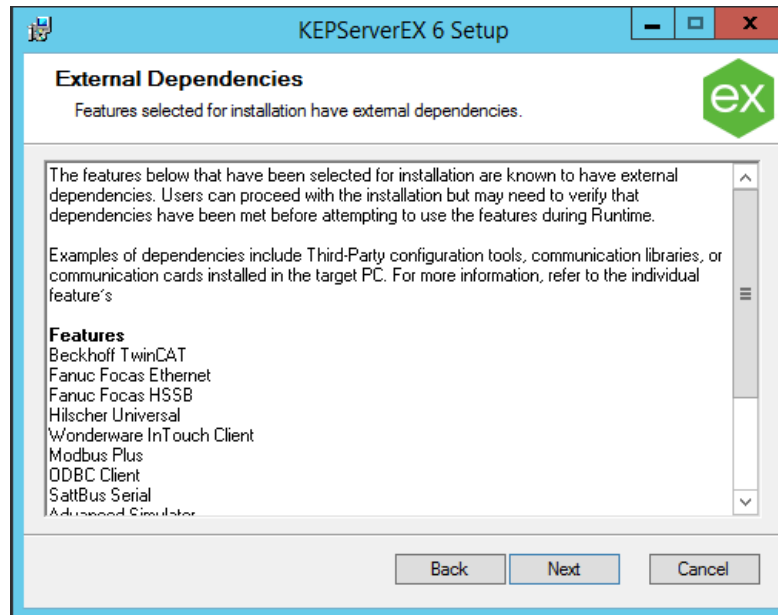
KEPServerEX 6 Setup

External Dependencies

Features selected for installation have external dependencies.

ex

The features below that have been selected for installation are known to have external dependencies. Users can proceed with the installation but may need to verify that dependencies have been met before attempting to use the features during Runtime.

Examples of dependencies include Third-Party configuration tools, communication libraries, or communication cards installed in the target PC. For more information, refer to the individual feature's

Features
Beckhoff TwinCAT
Fanuc Focas Ethernet
Fanuc Focas HSSB
Hilscher Universal
Wonderware InTouch Client
Modbus Plus
ODBC Client
SattBus Serial
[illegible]

Back
Next
Cancel